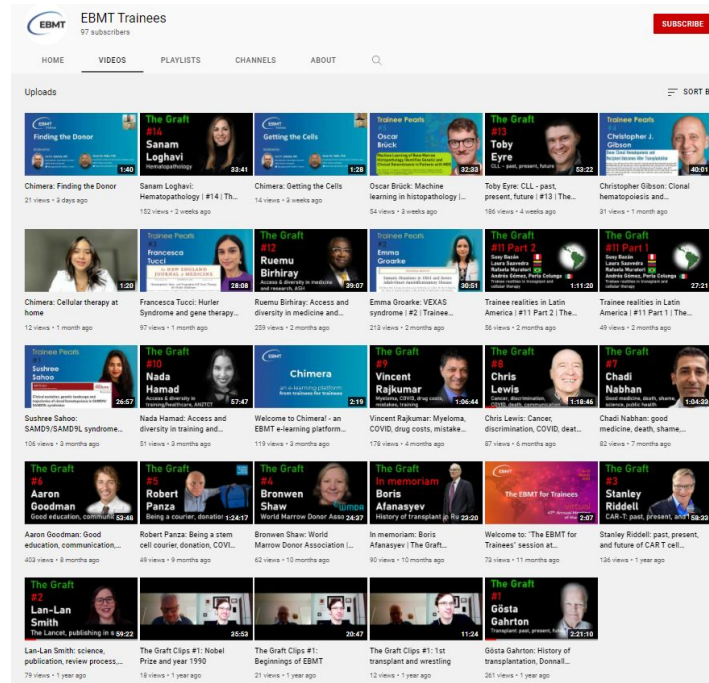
EBMT

EBMT Trainees
97 subscribers

SUBSCRIBE

HOME VIDEOS PLAYLISTS CHANNELS ABOUT

Uploads

SORT B

EBMT Finding the Donor
1:40
Chimera: Finding the Donor
21 views • 3 days ago

The Graft #14 Sanam Loghavi Hematopathology
33:41
Sanam Loghavi: Hematopathology | #14 | Th...
152 views • 2 weeks ago

EBMT Getting the Cells
1:28
Chimera: Getting the Cells
14 views • 3 weeks ago

Trainee Pearls Oscar Brück Machine Learning of Bone Marrow Histopathology
32:33
Oscar Brück: Machine learning in histopathology | ...
54 views • 3 weeks ago

The Graft #13 Toby Eyre CLL – past, present, future
53:22
Toby Eyre: CLL - past, present , future | #13 | The...
186 views • 4 weeks ago

Trainee Pearls Christopher J. Gibson
40:01
Christopher Gibson: Clonal hematopoiesis and...
31 views • 1 month ago

1:20
Chimera: Cellular therapy at home
12 views • 1 month ago

Trainee Pearls Francesca Tucci THE NEW ENGLAND JOURNAL of MEDICINE
28:08
Francesca Tucci: Hurler Syndrome and gene therapy...
97 views • 1 month ago

The Graft #12 Ruemu Birhiray Access & diversity in medicine and research, ASH
39:07
Ruemu Birhiray: Access and diversity in medicine and...
259 views • 2 months ago

Trainee Pearls #2 Emma Groarke
30:51
Emma Groarke: VEXAS syndrome | #2 | Trainee...
213 views • 2 months ago

The Graft #11 Part 2 Susy Bazán Laura Saavedra Rafaela Muratori Andrés Gómez, Perla Colunga Trainee realities in transplant and cellular therapy
1:11:20
Trainee realities in Latin America | #11 Part 2 | The...
56 views • 2 months ago

The Graft #11 Part 1 Susy Bazán Laura Saavedra Rafaela Muratori Andrés Gómez, Perla Colunga
27:21
Trainee realities in Latin America | #11 Part 1 | The ...
49 views • 2 months ago

Trainee Pearls #1 Sushree Sahoo
26:57
Sushree Sahoo: SAMD9/SAMD9L syndrome...
106 views • 3 months ago

The Graft #10 Nada Hamad Access & diversity in training and healthcare, ANZTCT
57:47
Nada Hamad: Access and diversity in training and...
51 views • 3 months ago

EBMT Chimera an e-learning platform from trainees for trainees
2:19
Welcome to Chimera! - an EBMT e-learning platform...
119 views • 3 months ago

The Graft #9 Vincent Rajkumar Myeloma, COVID, drug costs, mistakes
1:06:44
Vincent Rajkumar: Myeloma, COVID, drug costs, mistake...
178 views • 4 months ago

The Graft #8 Chris Lewis Cancer, discrimination, COVID, death, communication
1:18:46
Chris Lewis: Cancer, discrimination, COVID, deat...
87 views • 6 months ago

The Graft #7 Chadi Nabhan Good medicine, death, shame, science, public health
1:04:39
Chadi Nabhan: good medicine, death, shame,...
62 views • 7 months ago

The Graft #6 Aaron Goodman Good education, communic
53:48
Aaron Goodman: Good education, communicati...
403 views • 8 months ago

The Graft #5 Robert Panza
1:24:17
Robert Panza: Being a stem cell courier, donation, COVI...
49 views • 9 months ago

The Graft #4 Bronwen Shaw World Marrow Donor Asso
1:04:21
Bronwen Shaw: World Marrow Donor Association |...
62 views • 10 months ago

The Graft In memoriam Boris Afanasyev History of transplant in Ru
23:20
In memoriam: Boris Afanasyev | The Graft...
90 views • 10 months ago

The EBMT for Trainees
2:07
Welcome to: "The EBMT for Trainees" session at...
274 views • 11 months ago

The Graft #3 Stanley Riddell CAR-T: past, present, and
58:23
Stanley Riddell: past, present, and future of CAR T cell...
136 views • 1 year ago

The Graft #2 Lan-Lan Smith The Lancet, publishing in a
59:22
Lan-Lan Smith: science, publication, review process,...
79 views • 1 year ago

35:53
The Graft Clips #1: Nobel Prize and year 1990
18 views • 1 year ago

20:47
The Graft Clips #1: Beginnings of EBMT
21 views • 1 year ago

11:24
The Graft Clips #1: 1st transplant and wrestling
12 views • 1 year ago

The Graft #1 Gösta Gahrton Transplant: past, present, fut
2:21:10
Gösta Gahrton: History of transplantation, Donnall...
261 views • 1 year ago